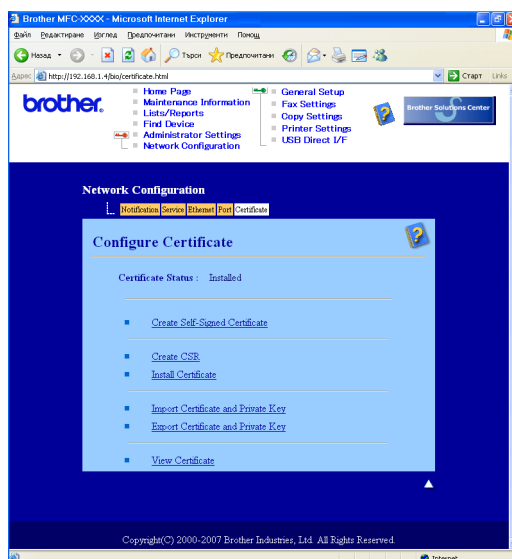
Brother MFC-XXXX - Microsoft Internet Explorer

Файл Редактиране Изглед Предпочитани Инструменти Помощ

Назад Търси Предпочитани

Адрес http://192.168.1.4/bio/certificate.html

Старт Links

brother.

Home Page
Maintenance Information
Lists/Reports
Find Device
Administrator Settings
Network Configuration

General Setup
Fax Settings
Copy Settings
Printer Settings
USB Direct I/F

Brother Solutions Center

Network Configuration

Notification Service Ethernet Port Certificate

Configure Certificate

Certificate Status : Installed

Create Self-Signed Certificate

Create CSR

Install Certificate

Import Certificate and Private Key

Export Certificate and Private Key

View Certificate

Copyright(C) 2000-2007 Brother Industries, Ltd. All Rights Reserved.

Internet